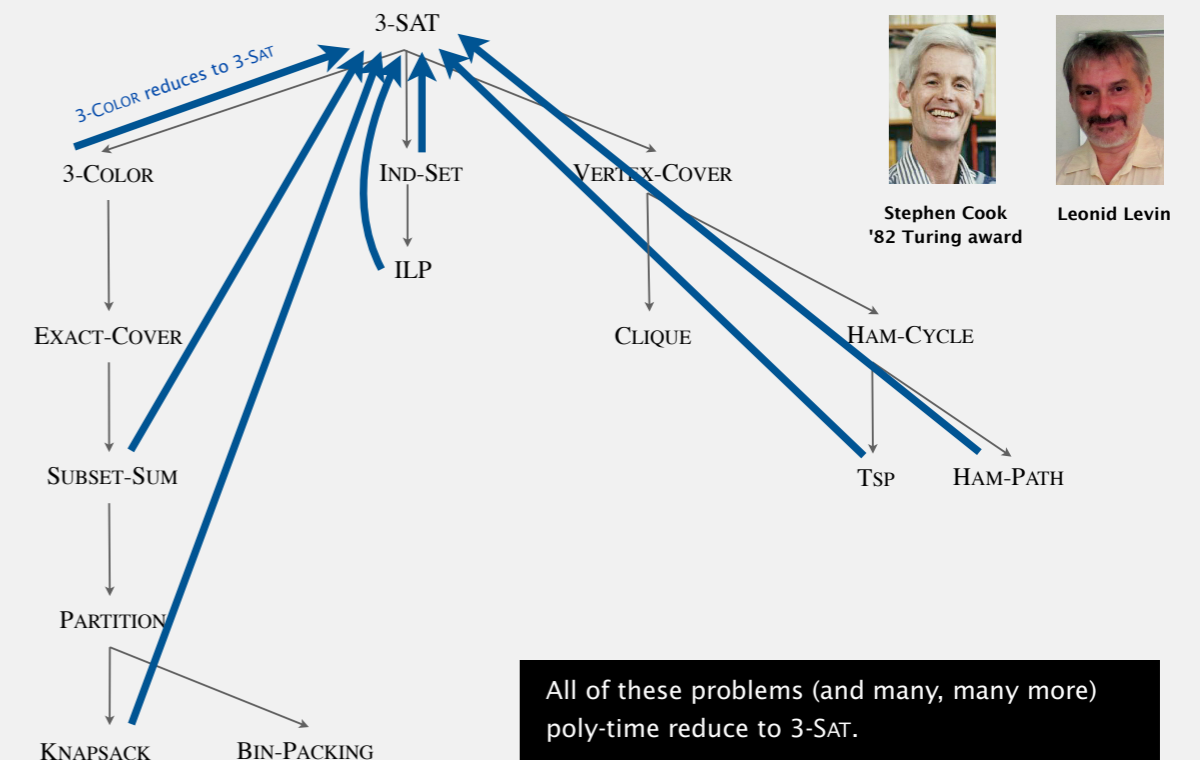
3-SAT

3-COLOR reduces to 3-SAT

3-COLOR

IND-SET

VERTEX-COVER

ILP

EXACT-COVER

CLIQUE

HAM-CYCLE

SUBSET-SUM

TSP

HAM-PATH

PARTITION

KNAPSACK

BIN-PACKING

Stephen Cook
'82 Turing award

Leonid Levin

All of these problems (and many, many more) poly-time reduce to 3-SAT.